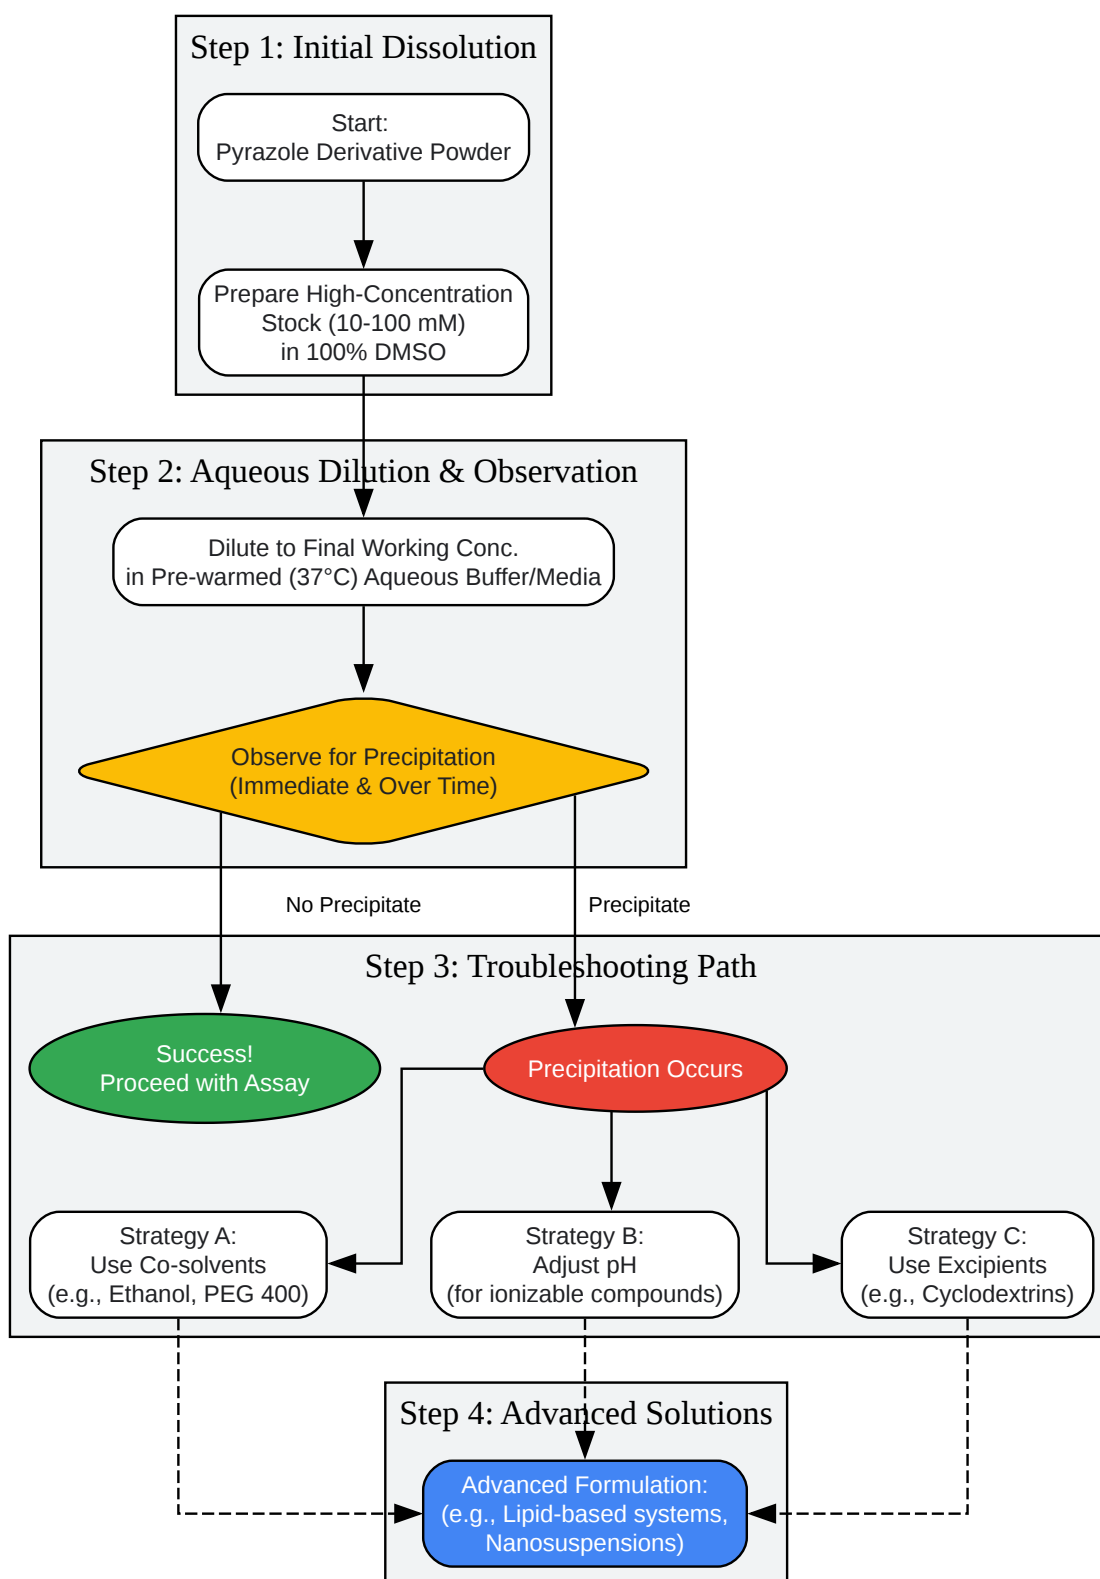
Step 1: Initial Dissolution

Start:
Pyrazole Derivative Powder

Prepare High-Concentration Stock (10-100 mM) in 100% DMSO

Step 2: Aqueous Dilution & Observation

Dilute to Final Working Conc. in Pre-warmed (37°C) Aqueous Buffer/Media

Observe for Precipitation (Immediate & Over Time)

No Precipitate

Precipitate

Step 3: Troubleshooting Path

Success!
Proceed with Assay

Precipitation Occurs

Strategy A:
Use Co-solvents
(e.g., Ethanol, PEG 400)

Strategy B:
Adjust pH
(for ionizable compounds)

Strategy C:
Use Excipients
(e.g., Cyclodextrins)

Step 4: Advanced Solutions

Advanced Formulation:
(e.g., Lipid-based systems, Nanosuspensions)